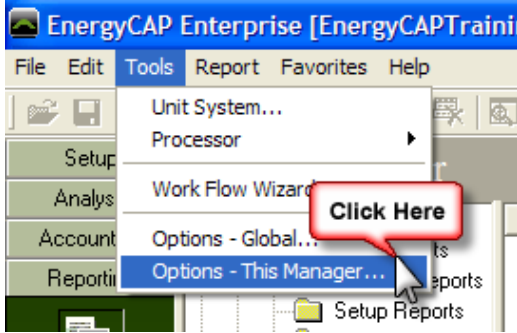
EnergyCAP Enterprise [EnergyCAPTraini

File Edit Tools Report Favorites Help

Setup
Analys
Account
Reportin

Unit System...
Processor
Work Flow Wizard
Options - Global...
Options - This Manager...

Click Here

ts
eports
Setup Reports